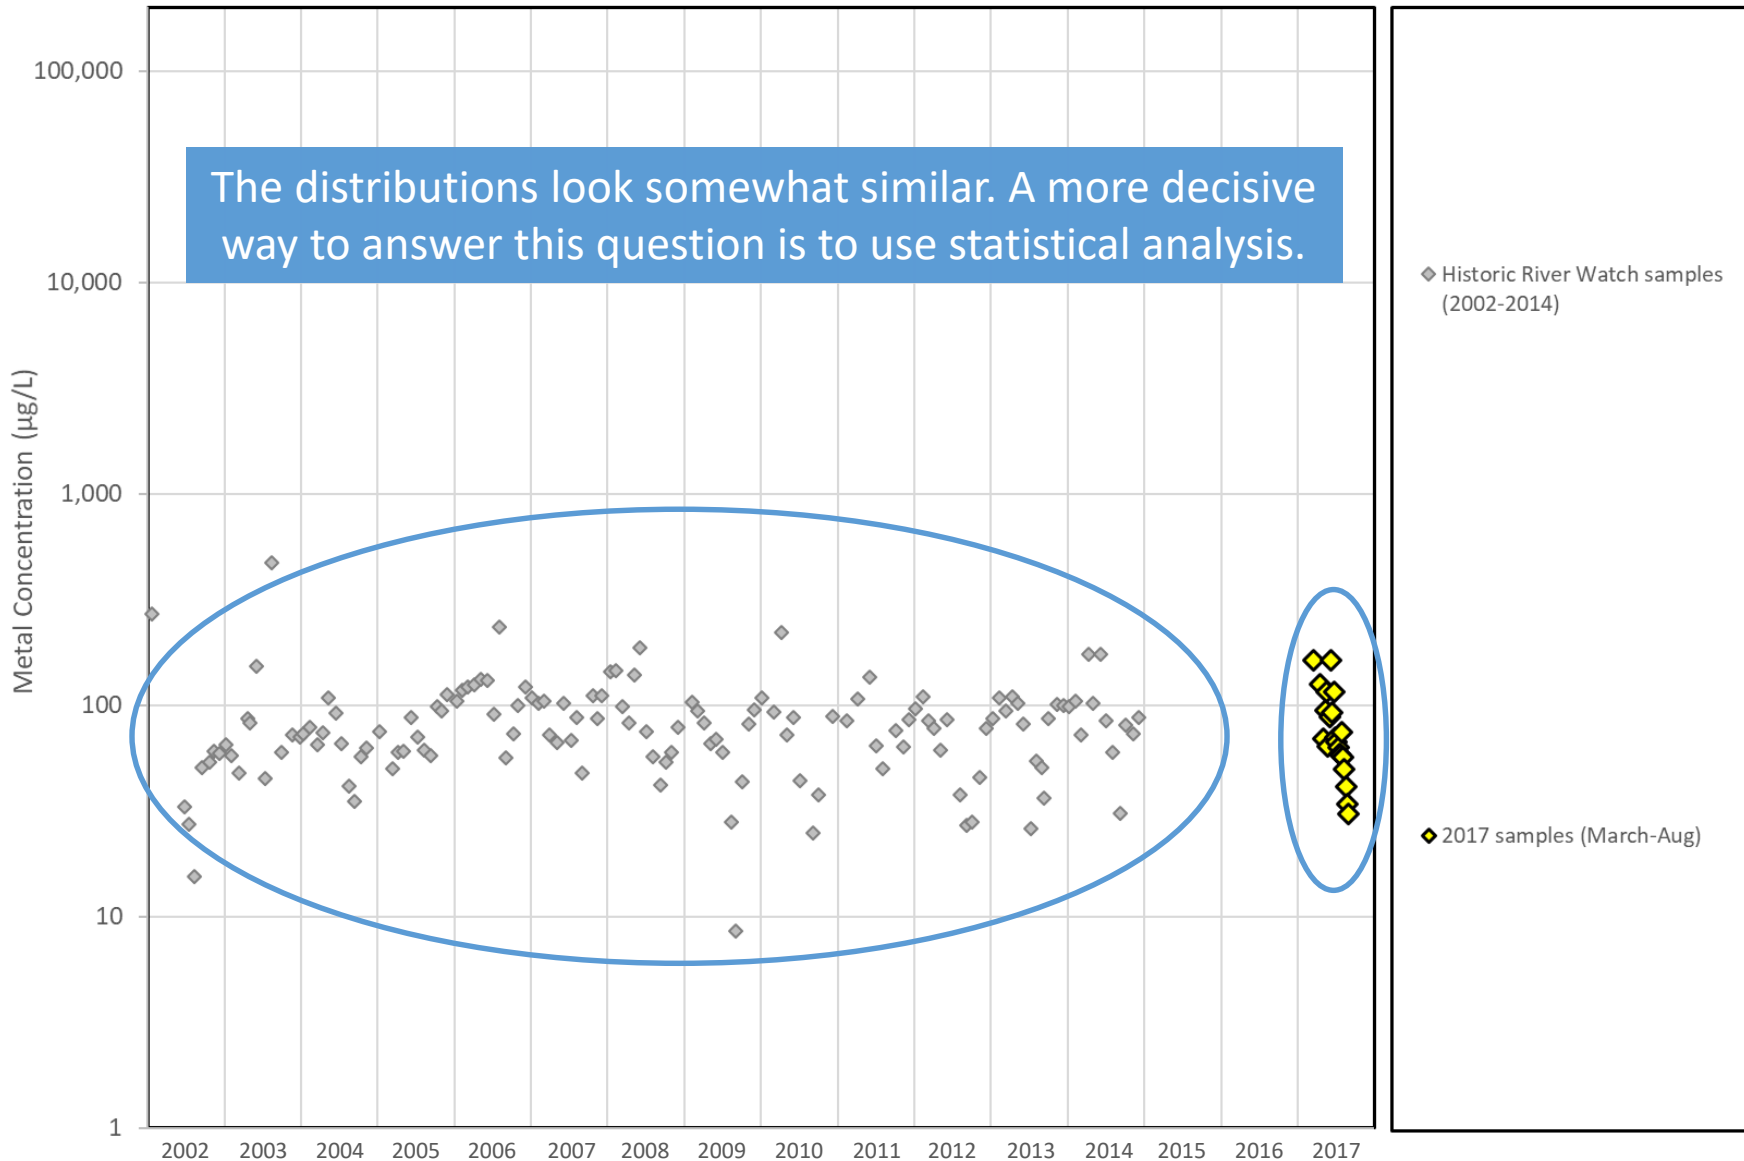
The distributions look somewhat similar. A more decisive way to answer this question is to use statistical analysis.

Metal Concentration (µg/L)

100,000
10,000
1,000
100
10
1

2002 2003 2004 2005 2006 2007 2008 2009 2010 2011 2012 2013 2014 2015 2016 2017

Historic River Watch samples (2002-2014)

2017 samples (March-Aug)